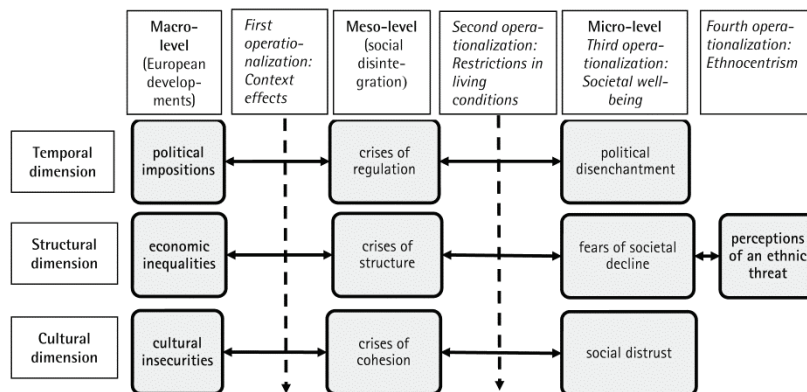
Macro-level (European developments)

First operationalization: Context effects

Meso-level (social disintegration)

Second operationalization: Restrictions in living conditions

Micro-level Third operationalization: Societal well-being

Fourth operationalization: Ethnocentrism

Temporal dimension

political impositions

crises of regulation

political disenchantment

Structural dimension

economic inequalities

crises of structure

fears of societal decline

perceptions of an ethnic threat

Cultural dimension

cultural insecurities

crises of cohesion

social distrust